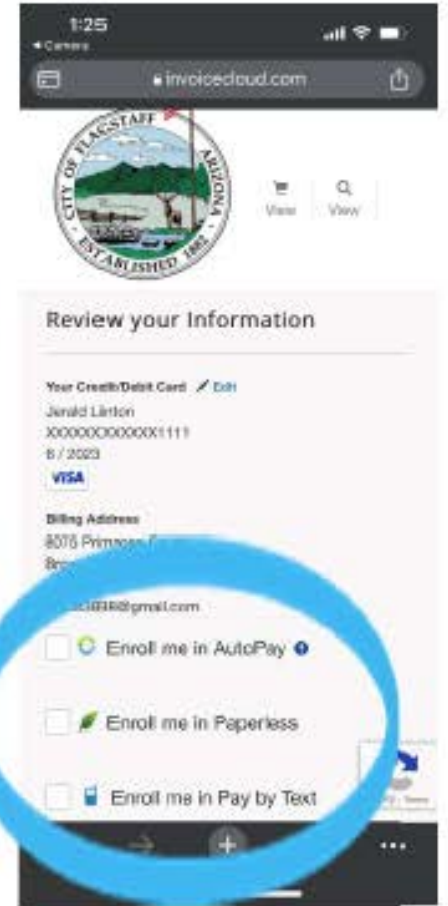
1:25
◂ Camera

invoicecloud.com

CITY OF FLAGSTAFF ARIZONA
ESTABLISHED 1882

View
View

Review your Information

Your Credit/Debit Card Edit
Jerald Linton
XXXXXXXXXXXX1111
6 / 2023
VISA

Billing Address
8075 Primrose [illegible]
Br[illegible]

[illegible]c1888@gmail.com

Enroll me in AutoPay

Enroll me in Paperless

Enroll me in Pay by Text